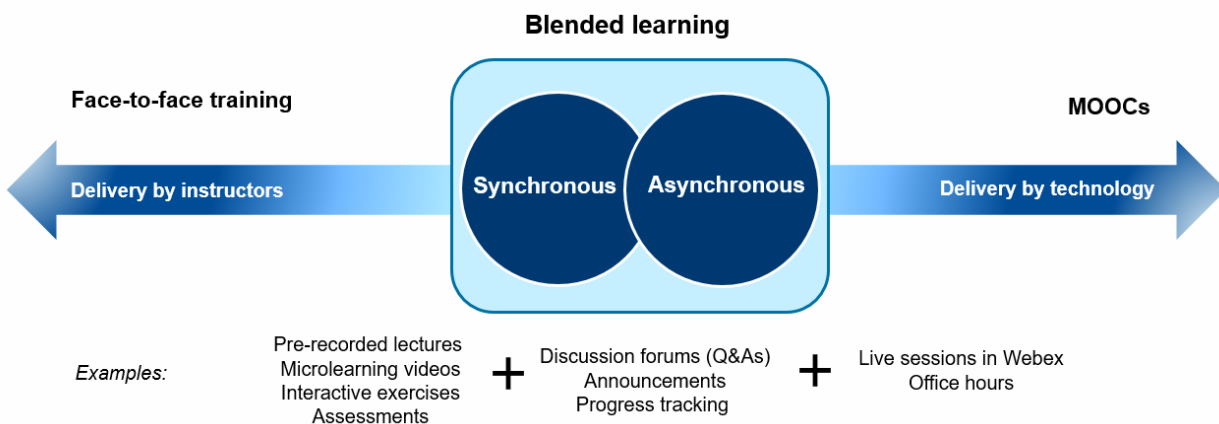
Blended learning

Face-to-face training

MOOCs

Delivery by instructors

Synchronous

Asynchronous

Delivery by technology

Examples:

Pre-recorded lectures
Microlearning videos
Interactive exercises
Assessments

+

Discussion forums (Q&As)
Announcements
Progress tracking

+

Live sessions in Webex
Office hours